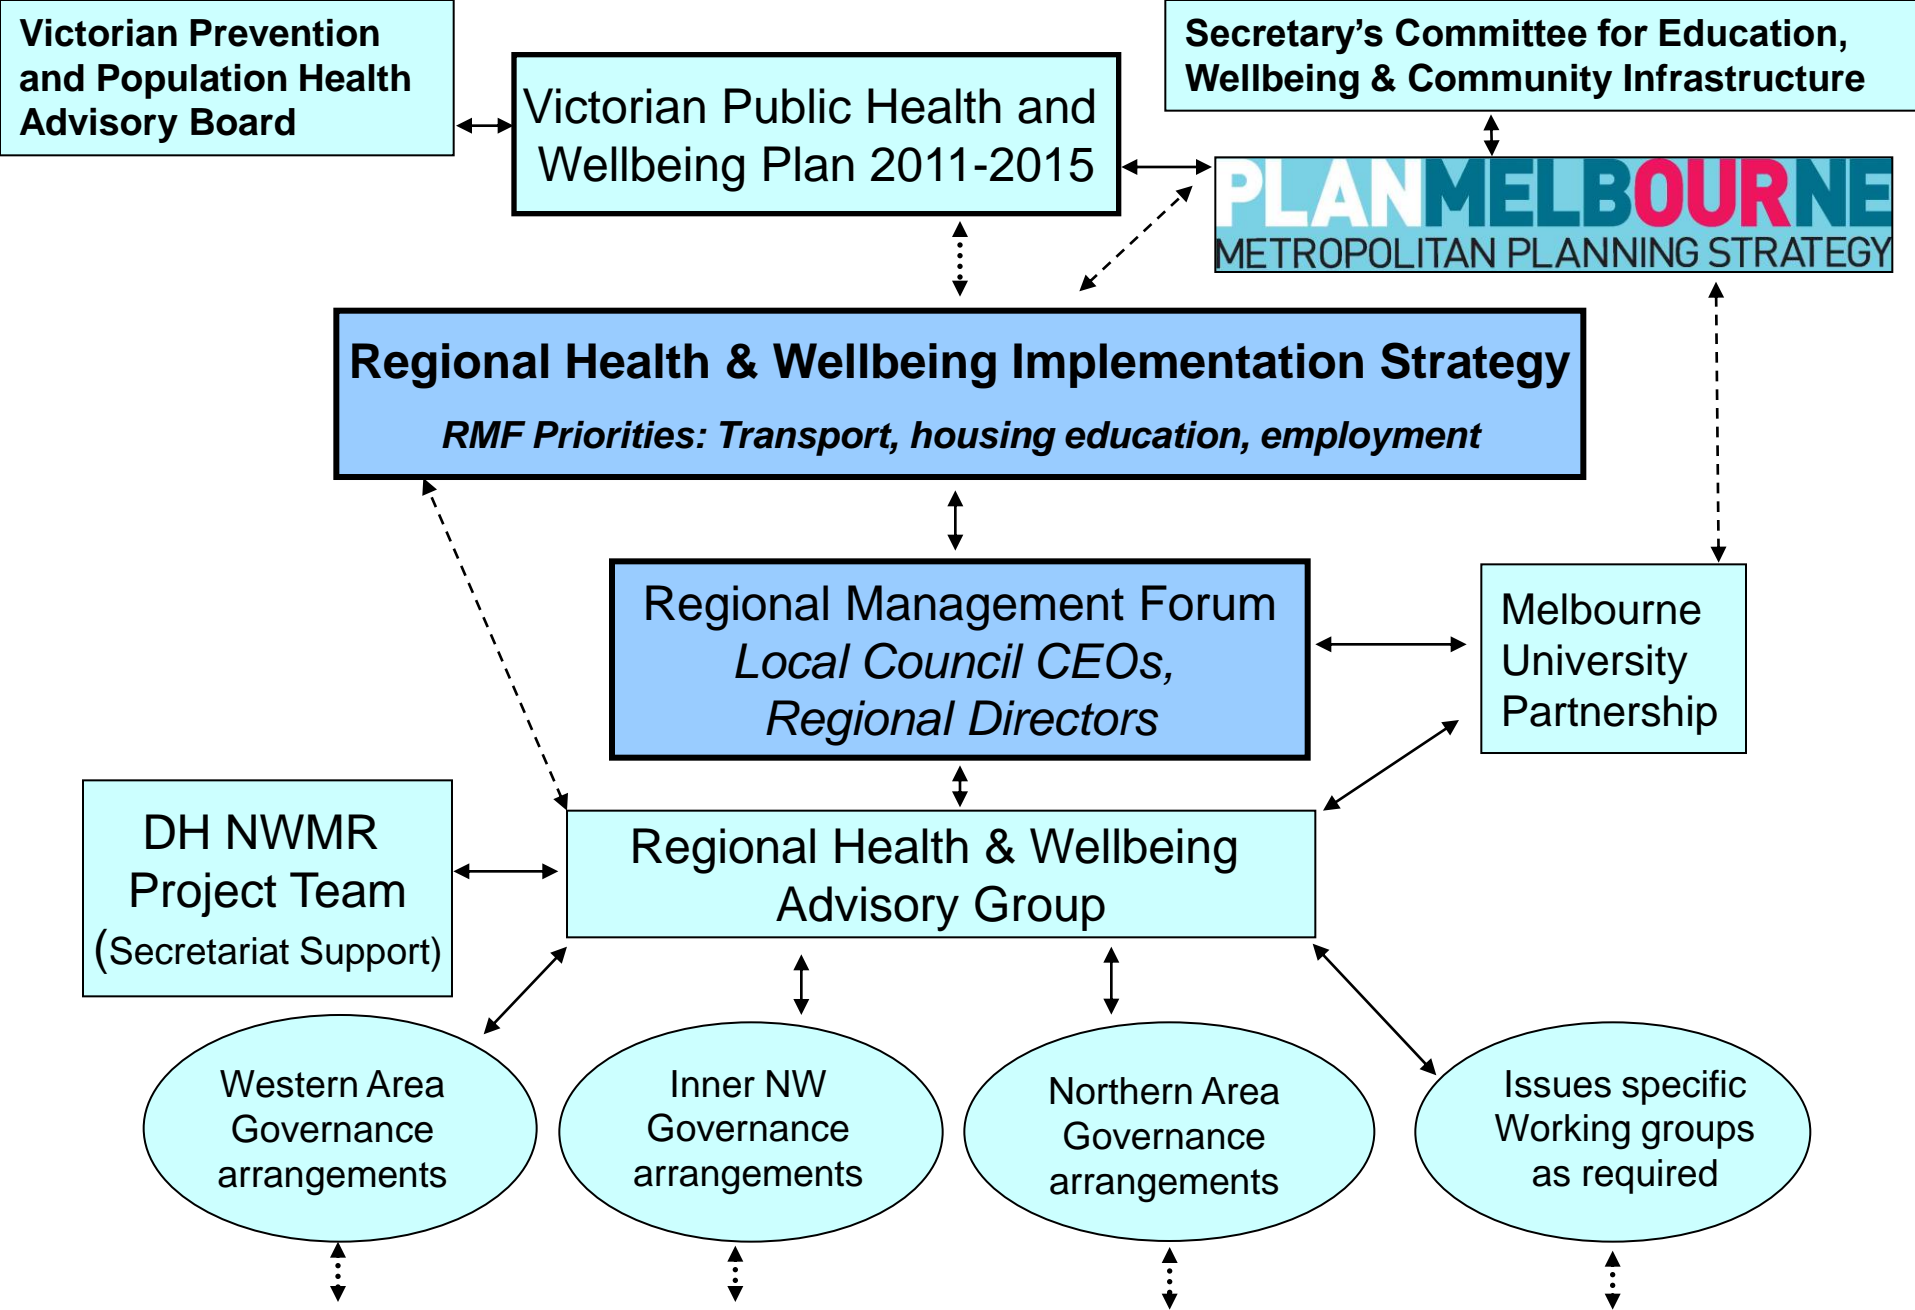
Victorian Prevention and Population Health Advisory Board

Victorian Public Health and Wellbeing Plan 2011-2015

Secretary's Committee for Education, Wellbeing & Community Infrastructure

PLANMELBOURNE
METROPOLITAN PLANNING STRATEGY

Regional Health & Wellbeing Implementation Strategy
RMF Priorities: Transport, housing education, employment

Regional Management Forum
Local Council CEOs, Regional Directors

Melbourne University Partnership

DH NWMR Project Team (Secretariat Support)

Regional Health & Wellbeing Advisory Group

Western Area Governance arrangements

Inner NW Governance arrangements

Northern Area Governance arrangements

Issues specific Working groups as required